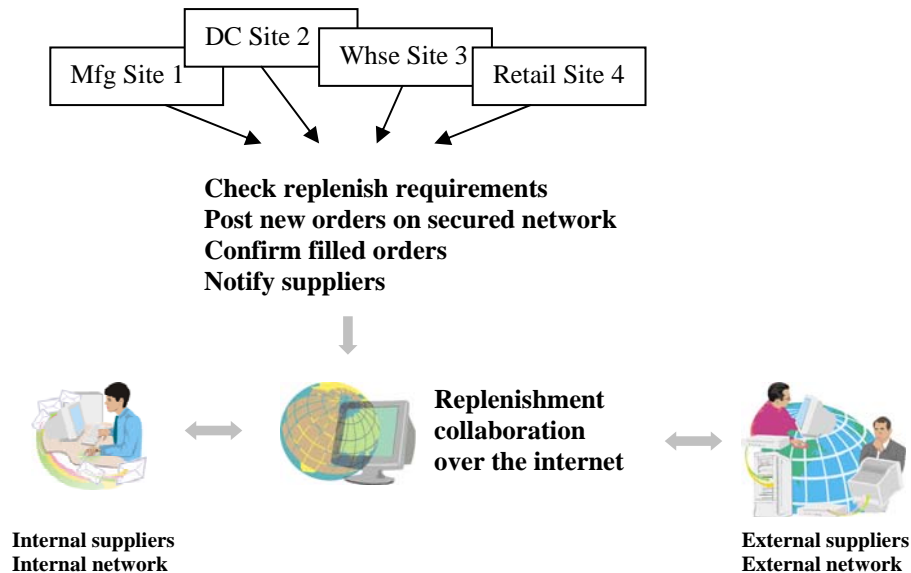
Mfg Site 1

DC Site 2

Whse Site 3

Retail Site 4

Check replenish requirements
Post new orders on secured network
Confirm filled orders
Notify suppliers

Replenishment collaboration over the internet

Internal suppliers
Internal network

External suppliers
External network